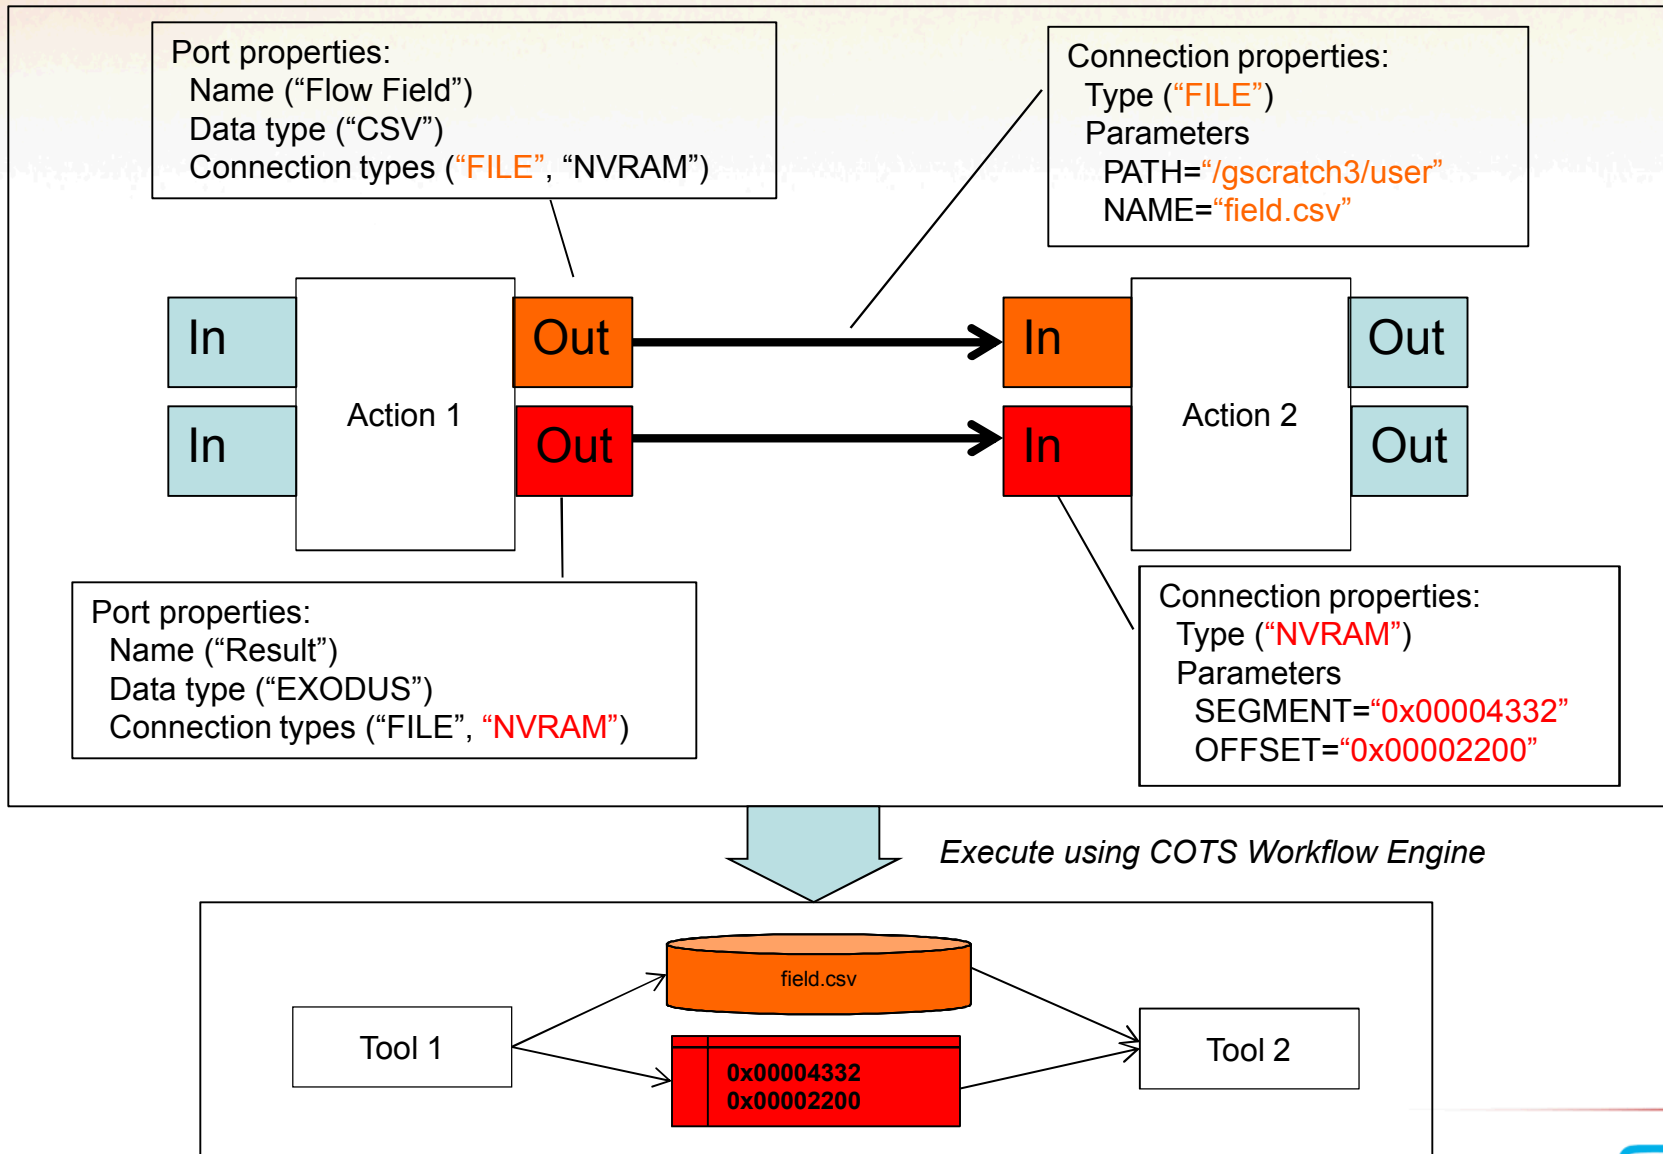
Port properties:
Name (“Flow Field”)
Data type (“CSV”)
Connection types (“FILE”, “NVRAM”)

Connection properties:
Type (“FILE”)
Parameters
PATH=“/gscratch3/user”
NAME=“field.csv”

In

In

Action 1

Out

Out

In

In

Action 2

Out

Out

Port properties:
Name (“Result”)
Data type (“EXODUS”)
Connection types (“FILE”, “NVRAM”)

Connection properties:
Type (“NVRAM”)
Parameters
SEGMENT=“0x00004332”
OFFSET=“0x00002200”

Execute using COTS Workflow Engine

field.csv

Tool 1

0x00004332
0x00002200

Tool 2